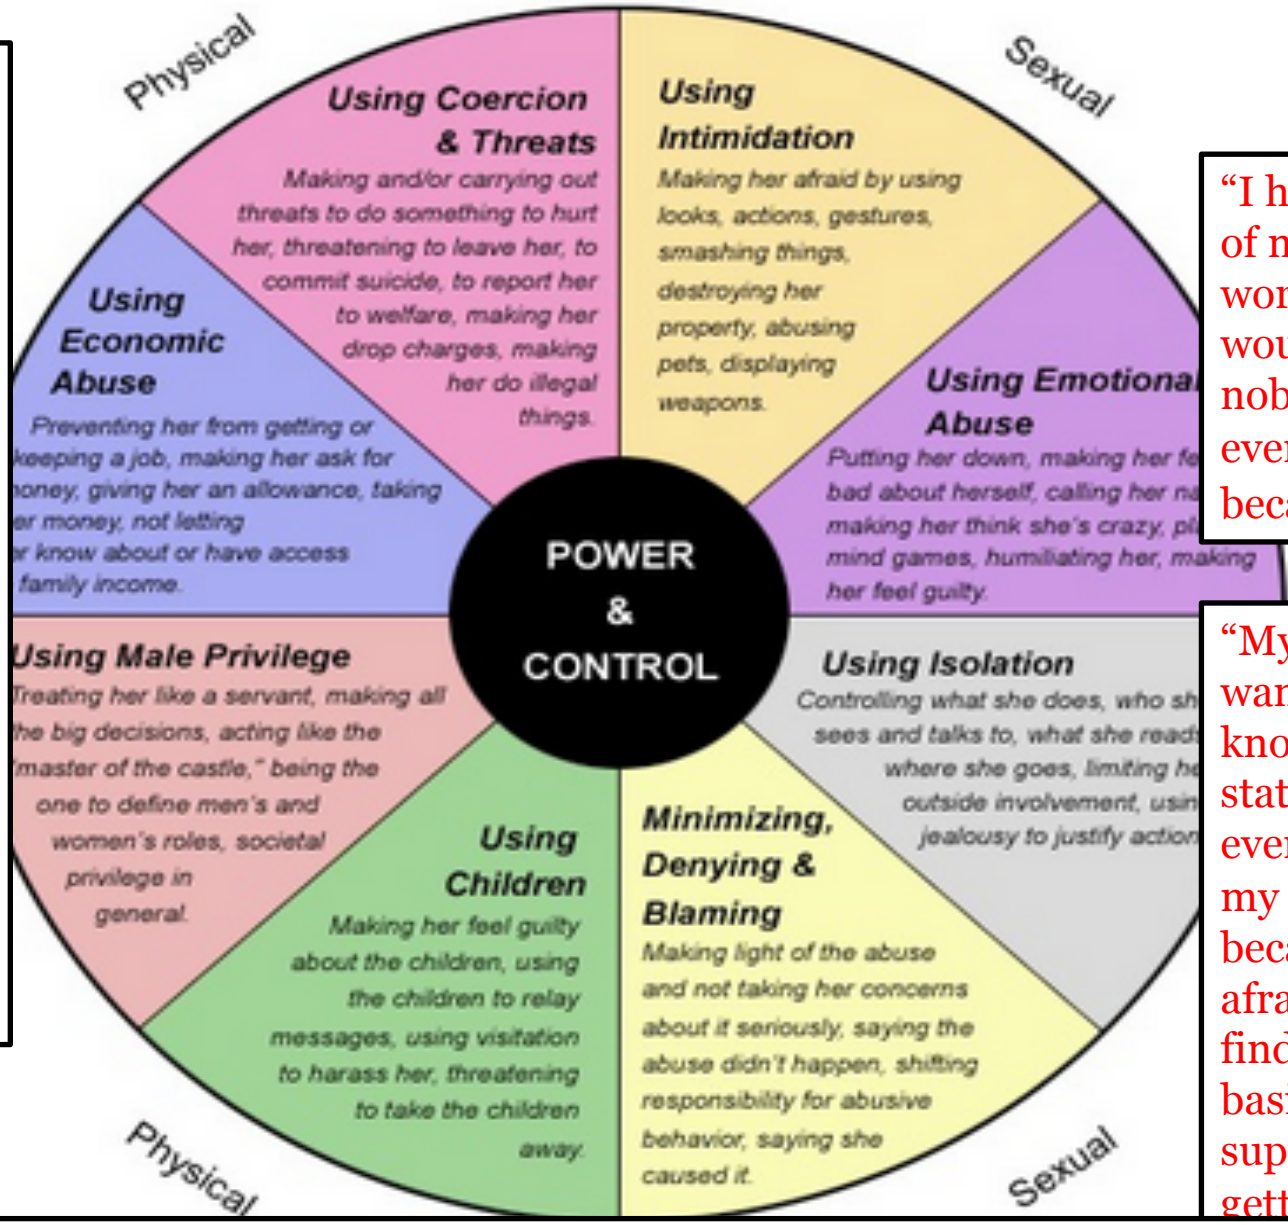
Physical

Sexual

Using Coercion & Threats
Making and/or carrying out threats to do something to hurt her, threatening to leave her, to commit suicide, to report her to welfare, making her drop charges, making her do illegal things.

Using Intimidation
Making her afraid by using looks, actions, gestures, smashing things, destroying her property, abusing pets, displaying weapons.

Using Economic Abuse
Preventing her from getting or keeping a job, making her ask for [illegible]oney, giving her an allowance, taking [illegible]er money, not letting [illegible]r know about or have access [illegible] family income.

Using Emotional Abuse
Putting her down, making her fe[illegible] bad about herself, calling her na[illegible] making her think she's crazy, pl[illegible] mind games, humiliating her, making her feel guilty.

POWER & CONTROL

Using Male Privilege
Treating her like a servant, making all the big decisions, acting like the "master of the castle," being the one to define men's and women's roles, societal privilege in general.

Using Isolation
Controlling what she does, who sh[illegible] sees and talks to, what she read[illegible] where she goes, limiting he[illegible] outside involvement, usin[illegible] jealousy to justify action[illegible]

Using Children
Making her feel guilty about the children, using the children to relay messages, using visitation to harass her, threatening to take the children away.

Minimizing, Denying & Blaming
Making light of the abuse and not taking her concerns about it seriously, saying the abuse didn't happen, shifting responsibility for abusive behavior, saying she caused it.

Physical

Sexual

"I h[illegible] of m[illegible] wor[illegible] wou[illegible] nob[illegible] ever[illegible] beca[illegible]

"My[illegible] war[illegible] kno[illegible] stat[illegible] ever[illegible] my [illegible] beca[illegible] afra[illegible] find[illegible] basi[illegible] sup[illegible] gett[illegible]